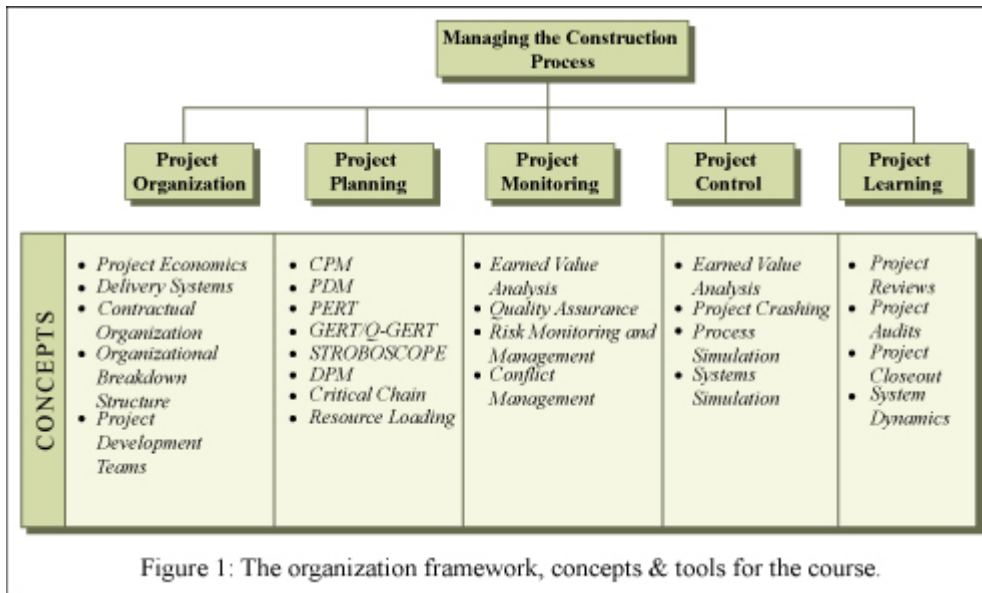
Managing the Construction Process

Project Organization

Project Planning

Project Monitoring

Project Control

Project Learning

CONCEPTS

| Project Organization | Project Planning | Project Monitoring | Project Control | Project Learning |
|---|---|---|---|---|
| • Project Economics<br>• Delivery Systems<br>• Contractual Organization<br>• Organizational Breakdown Structure<br>• Project Development Teams | • CPM<br>• PDM<br>• PERT<br>• GERT/Q-GERT<br>• STROBOSCOPE<br>• DPM<br>• Critical Chain<br>• Resource Loading | • Earned Value Analysis<br>• Quality Assurance<br>• Risk Monitoring and Management<br>• Conflict Management | • Earned Value Analysis<br>• Project Crashing<br>• Process Simulation<br>• Systems Simulation | • Project Reviews<br>• Project Audits<br>• Project Closeout<br>• System Dynamics |

Figure 1: The organization framework, concepts & tools for the course.